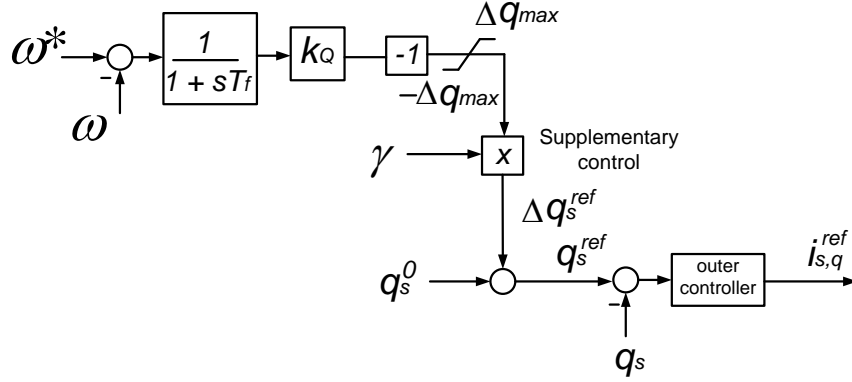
$\omega^*$

-

$\omega$

$\frac{1}{1 + sT_f}$

$k_Q$

-1

$\Delta q_{max}$

$-\Delta q_{max}$

$\gamma$

x

Supplementary control

$\Delta q_s^{ref}$

$q_s^0$

$q_s^{ref}$

-

$q_s$

outer controller

$i_{s,q}^{ref}$